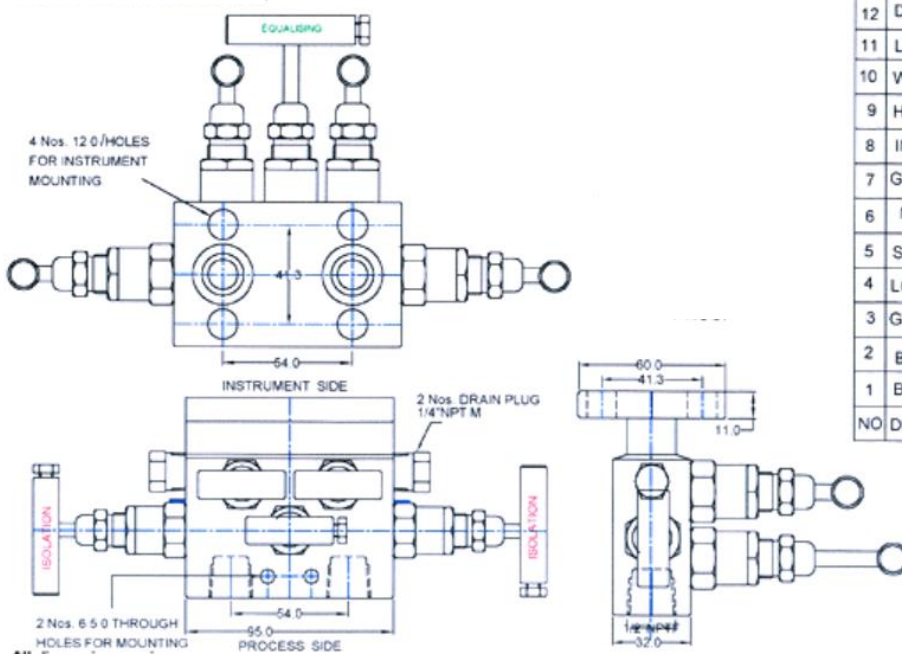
EQUALISING

4 Nos. 12.0 HOLES FOR INSTRUMENT MOUNTING

41.3

54.0

INSTRUMENT SIDE

2 Nos. DRAIN PLUG 1/4"NPT M

ISOLATION

ISOLATION

54.0

95.0

2 Nos. 6.5 0 THROUGH HOLES FOR MOUNTING

PROCESS SIDE

60.0

41.3

11.0

1/2"NPT F

32.0

| 12 | D |
|---|---|
| 11 | L |
| 10 | W |
| 9 | H |
| 8 | I |
| 7 | G |
| 6 | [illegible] |
| 5 | S |
| 4 | L |
| 3 | G |
| 2 | B |
| 1 | B |
| NO | D |